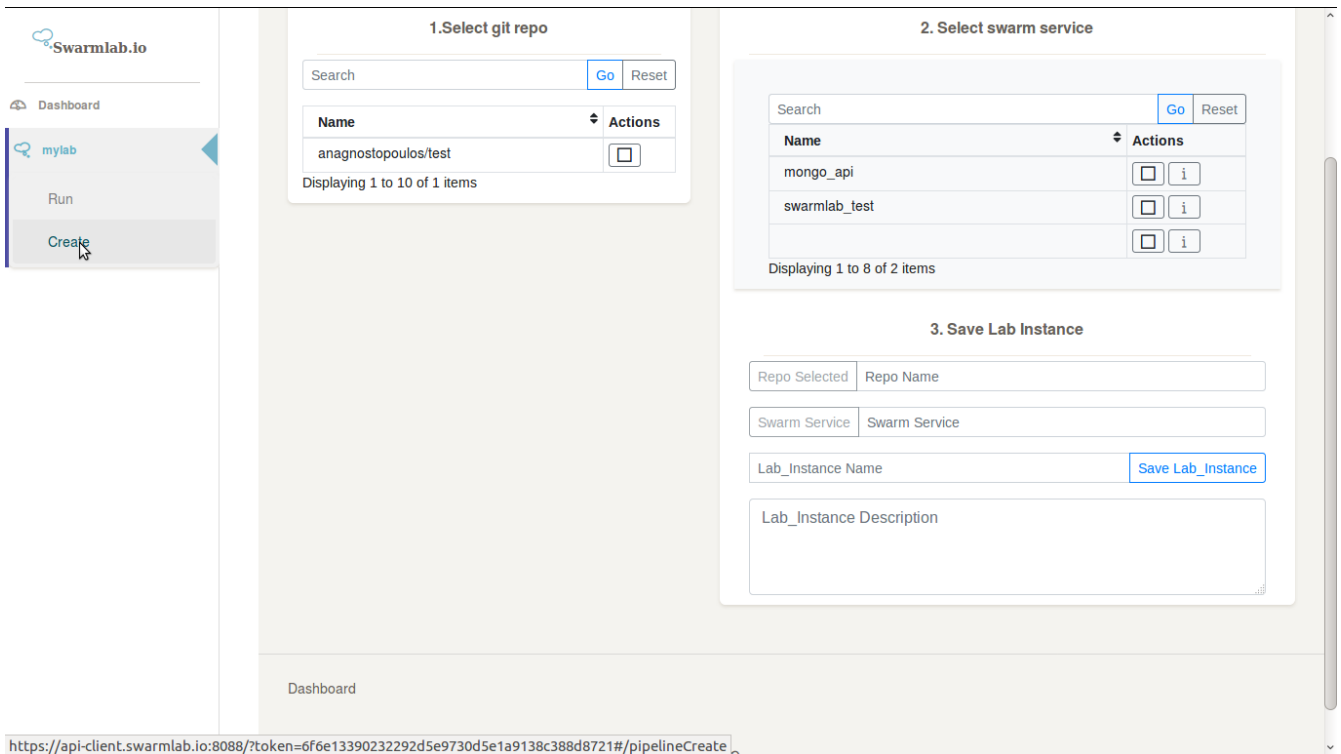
Swarmlab.io

Dashboard

mylab

Run

Create

1.Select git repo

Search Go Reset

| Name | Actions |
|---|---|
| anagnostopoulos/test | |

Displaying 1 to 10 of 1 items

2. Select swarm service

Search Go Reset

| Name | Actions |
|---|---|
| mongo_api | i |
| swarmlab_test | i |
| | i |

Displaying 1 to 8 of 2 items

3. Save Lab Instance

Repo Selected Repo Name

Swarm Service Swarm Service

Lab_Instance Name Save Lab_Instance

Lab_Instance Description

Dashboard

https://api-client.swarmlab.io:8088/?token=6f6e13390232292d5e9730d5e1a9138c388d8721#/pipelineCreate